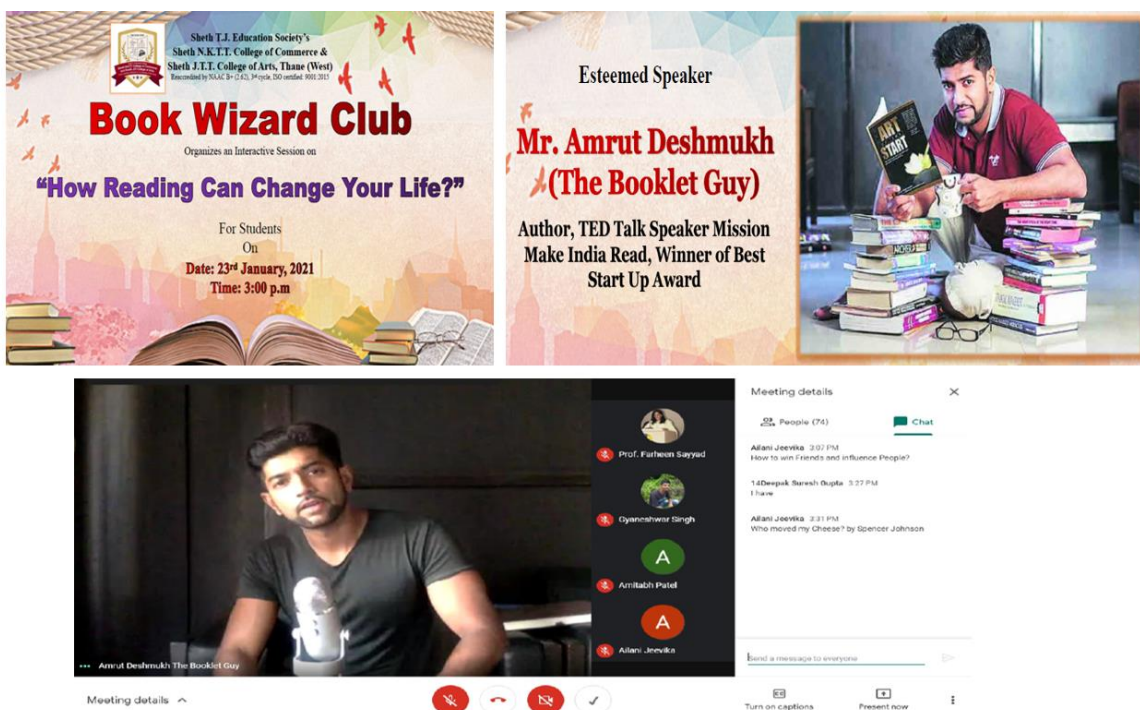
Sheth T.J. Education Society's
Sheth N.K.T.T. College of Commerce &
Sheth J.T.T. College of Arts, Thane (West)
Reaccredited by NAAC B+ (2.62), 3rd cycle, ISO certified 9001:2015

Book Wizard Club

Organizes an Interactive Session on

"How Reading Can Change Your Life?"

For Students
On
Date: 23rd January, 2021
Time: 3:00 p.m

Esteemed Speaker

Mr. Amrut Deshmukh
(The Booklet Guy)

Author, TED Talk Speaker Mission Make India Read, Winner of Best Start Up Award

ART START

Prof. Farheen Sayyad
Gyaneshwar Singh
A
Amitabh Patel
A
Ailani Jeevika

Amrut Deshmukh The Booklet Guy

Meeting details

People (74)
Chat

Ailani Jeevika 3:07 PM
How to win Friends and influence People?

14Deepak Suresh Gupta 3:27 PM
I have

Ailani Jeevika 3:31 PM
Who moved my Cheese? by Spencer Johnson

Send a message to everyone

Meeting details

Turn on captions
Present now